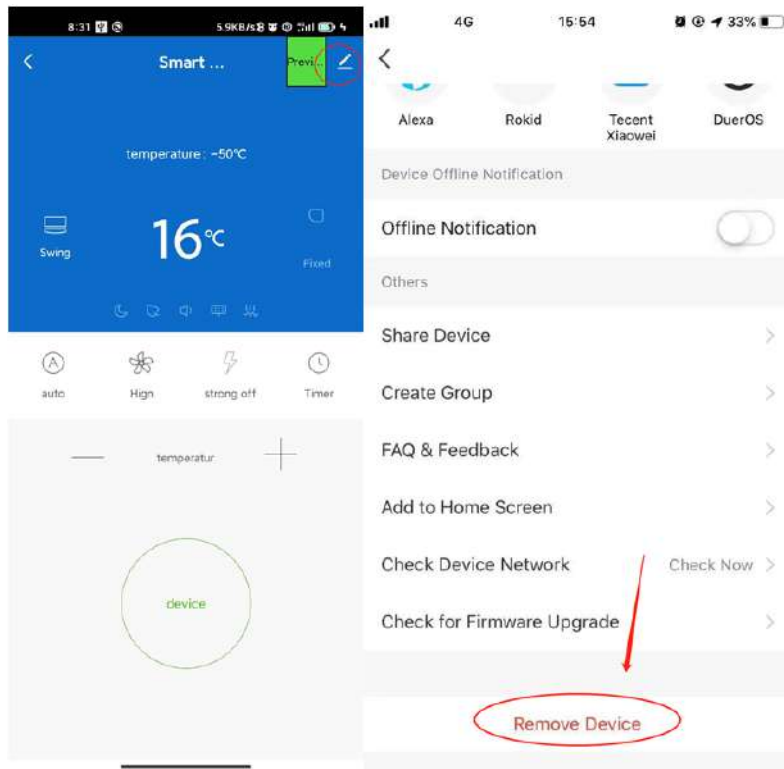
8:31 5.9KB/s

Smart ...

Previ...

temperature : -50℃

Swing

16℃

Fixed

auto

High

strong off

Timer

temperatur

device

4G 15:54 33%

Alexa

Rokid

Tecent Xiaowei

DuerOS

Device Offline Notification

Offline Notification

Others

Share Device

Create Group

FAQ & Feedback

Add to Home Screen

Check Device Network

Check Now

Check for Firmware Upgrade

Remove Device